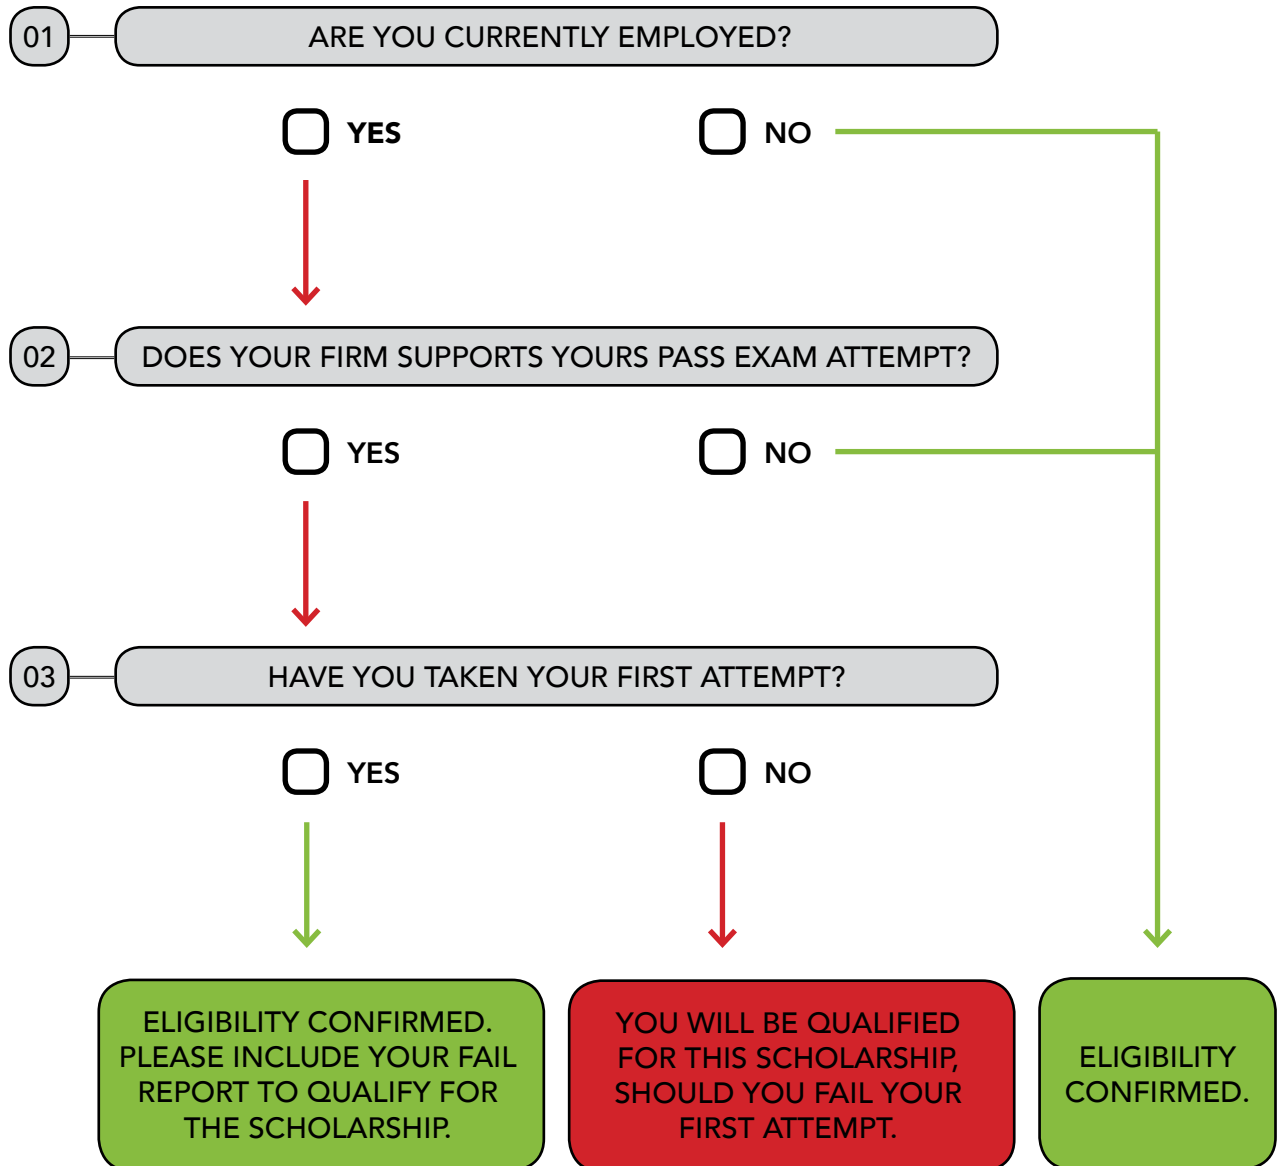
01 ARE YOU CURRENTLY EMPLOYED?

YES

NO

02 DOES YOUR FIRM SUPPORTS YOURS PASS EXAM ATTEMPT?

YES

NO

03 HAVE YOU TAKEN YOUR FIRST ATTEMPT?

YES

NO

ELIGIBILITY CONFIRMED. PLEASE INCLUDE YOUR FAIL REPORT TO QUALIFY FOR THE SCHOLARSHIP.

YOU WILL BE QUALIFIED FOR THIS SCHOLARSHIP, SHOULD YOU FAIL YOUR FIRST ATTEMPT.

ELIGIBILITY CONFIRMED.